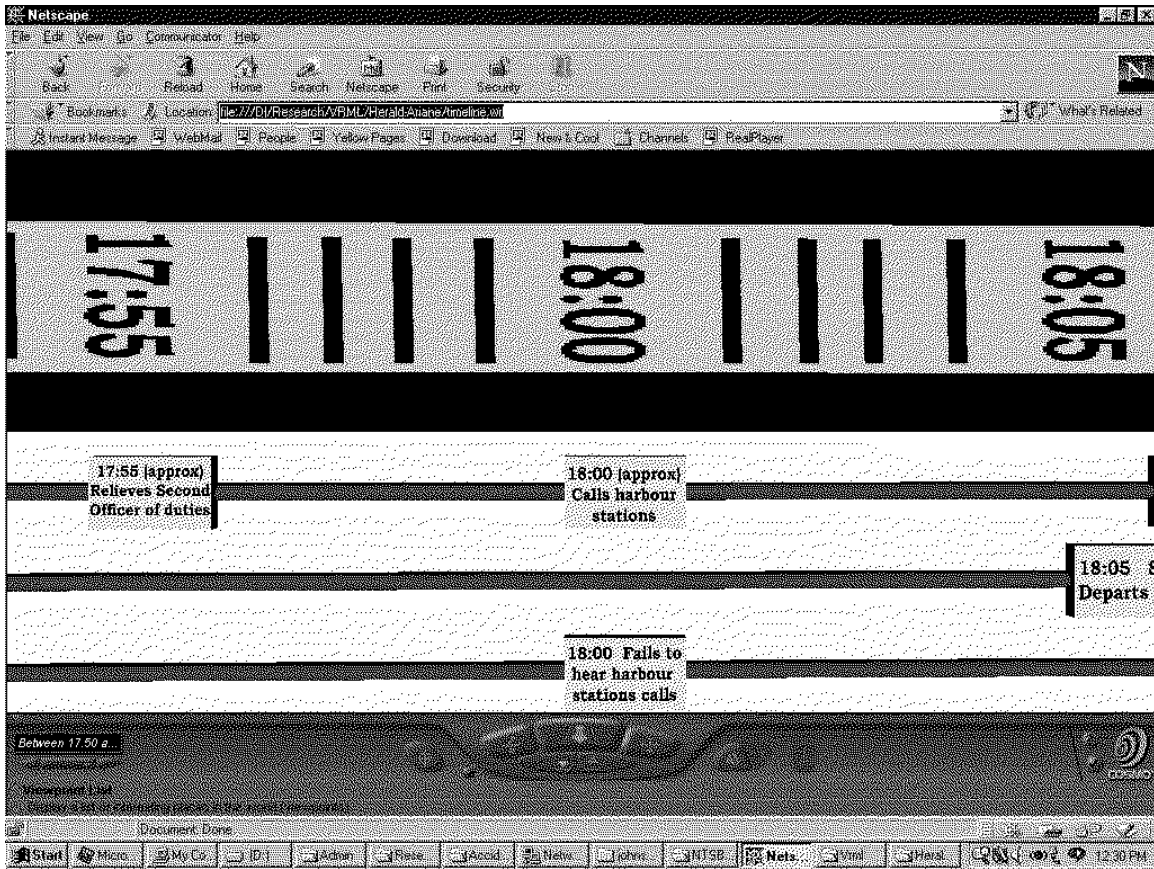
Netscape
File Edit View Go Communicator Help
Back Forward Reload Home Search Netscape Print Security Stop
Bookmarks Location: file:///D|/Research/VRML/Herald-Ariane/timeline.wrl
What's Related
Instant Message WebMail People Yellow Pages Download New & Cool Channels RealPlayer

17:55
18:00
18:05

17:55 (approx) Relieves Second Officer of duties

18:00 (approx) Calls harbour stations

18:05 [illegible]
Departs

18:00 Fails to hear harbour stations calls

Between 17.50 a...
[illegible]
Viewpoint List
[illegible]
COSMO
Document: Done
Start Micro... My Co... D:\ Admin Rese... Accid... Netw... johns NTSB Nets... Vrml Heral... 12:30 PM